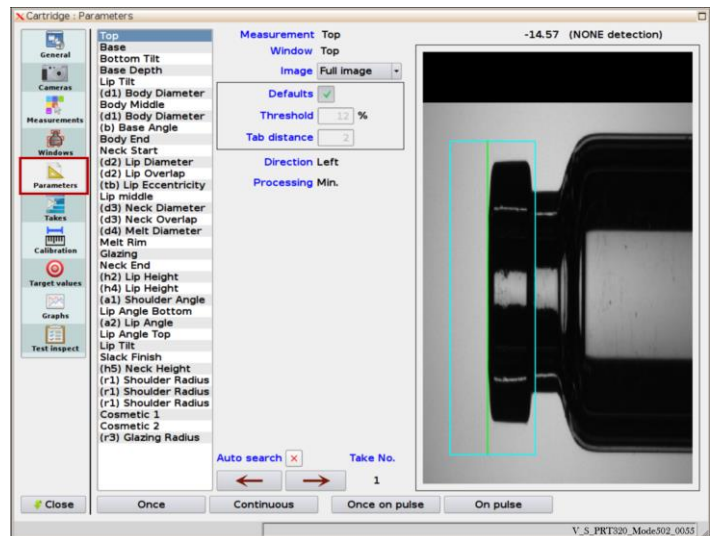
Cartridge : Parameters

General
Cameras
Measurements
Windows
Parameters
Takes
Calibration
Target values
Graphs
Test inspect

Top
Base
Bottom Tilt
Base Depth
Lip Tilt
(d1) Body Diameter
Body Middle
(d1) Body Diameter
(b) Base Angle
Body End
Neck Start
(d2) Lip Diameter
(d2) Lip Overlap
(tb) Lip Eccentricity
Lip middle
(d3) Neck Diameter
(d3) Neck Overlap
(d4) Melt Diameter
Melt Rim
Glazing
Neck End
(h2) Lip Height
(h4) Lip Height
(a1) Shoulder Angle
Lip Angle Bottom
(a2) Lip Angle
Lip Angle Top
Lip Tilt
Slack Finish
(h5) Neck Height
(r1) Shoulder Radius
(r1) Shoulder Radius
(r1) Shoulder Radius
Cosmetic 1
Cosmetic 2
(r3) Glazing Radius

Measurement Top
Window Top
Image Full image
Defaults
Threshold 12 %
Tab distance 2
Direction Left
Processing Min.

-14.57 (NONE detection)

Auto search
Take No.
1

Close
Once
Continuous
Once on pulse
On pulse

V_S_PRT320_Mode502_0055